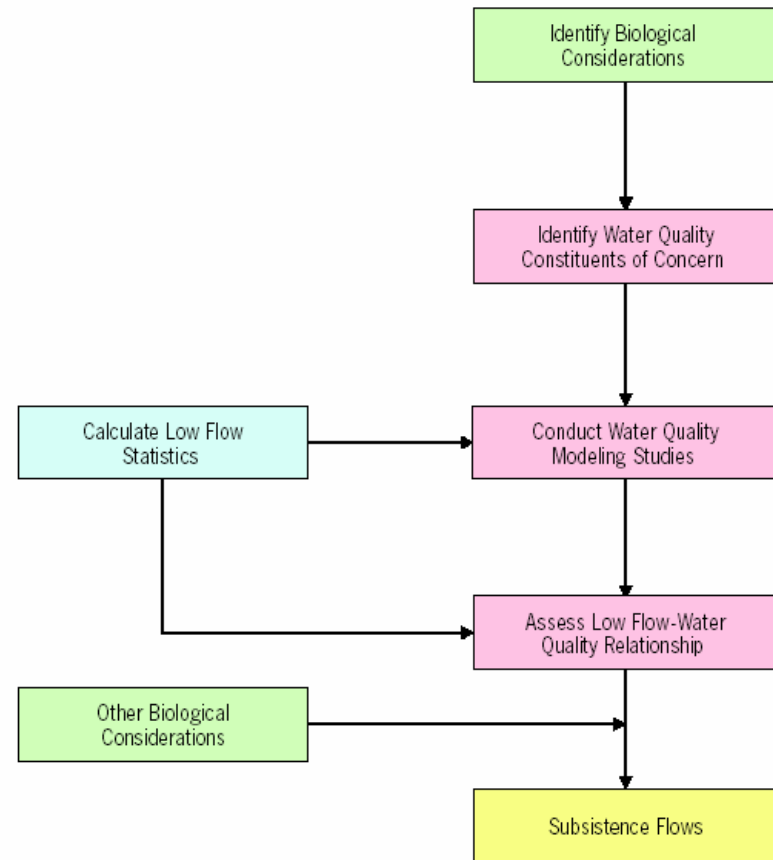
Identify Biological Considerations

Identify Water Quality Constituents of Concern

Calculate Low Flow Statistics

Conduct Water Quality Modeling Studies

Assess Low Flow-Water Quality Relationship

Other Biological Considerations

Subsistence Flows